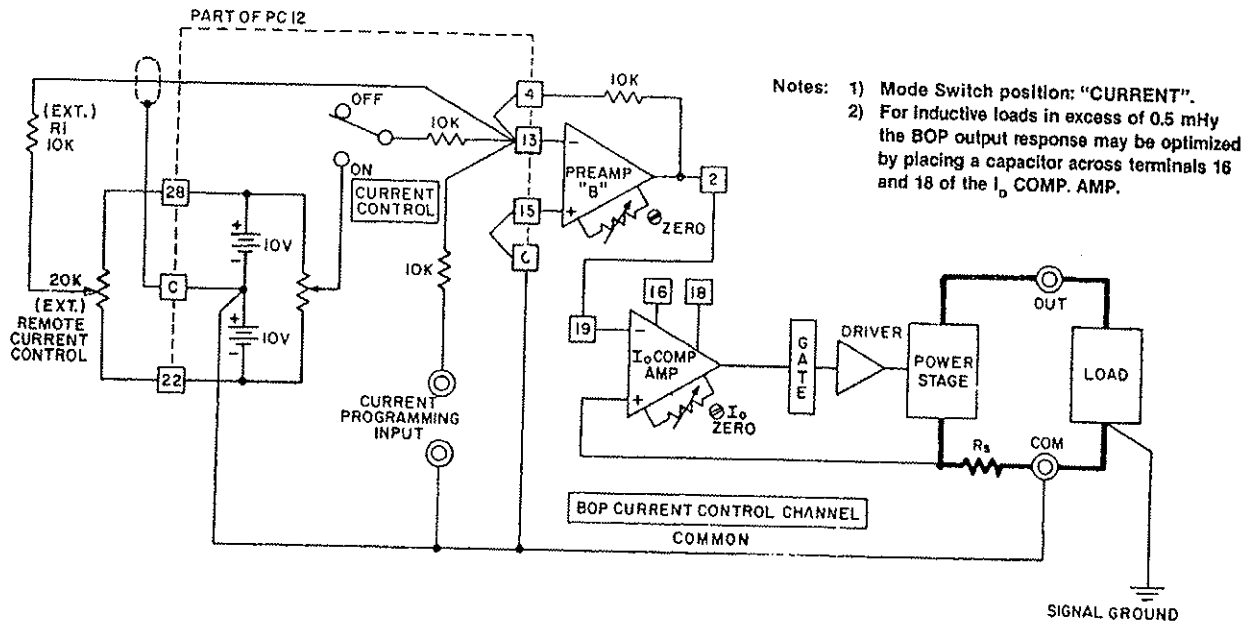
PART OF PC 12

(EXT.)
R1
10K

28

C

22

20K
(EXT.)
REMOTE
CURRENT
CONTROL

10V

10V

OFF

ON

10K

CURRENT
CONTROL

10K

CURRENT
PROGRAMMING
INPUT

4

13

15

C

10K

PREAMP
"B"

ZERO

2

19

16

18

$I_o$ COMP
AMP

$I_o$
ZERO

GATE

DRIVER

POWER
STAGE

OUT

LOAD

$R_s$

COM

BOP CURRENT CONTROL CHANNEL

COMMON

SIGNAL GROUND

Notes: 1) Mode Switch position: "CURRENT".
2) For inductive loads in excess of 0.5 mHy the BOP output response may be optimized by placing a capacitor across terminals 16 and 18 of the $I_o$ COMP. AMP.